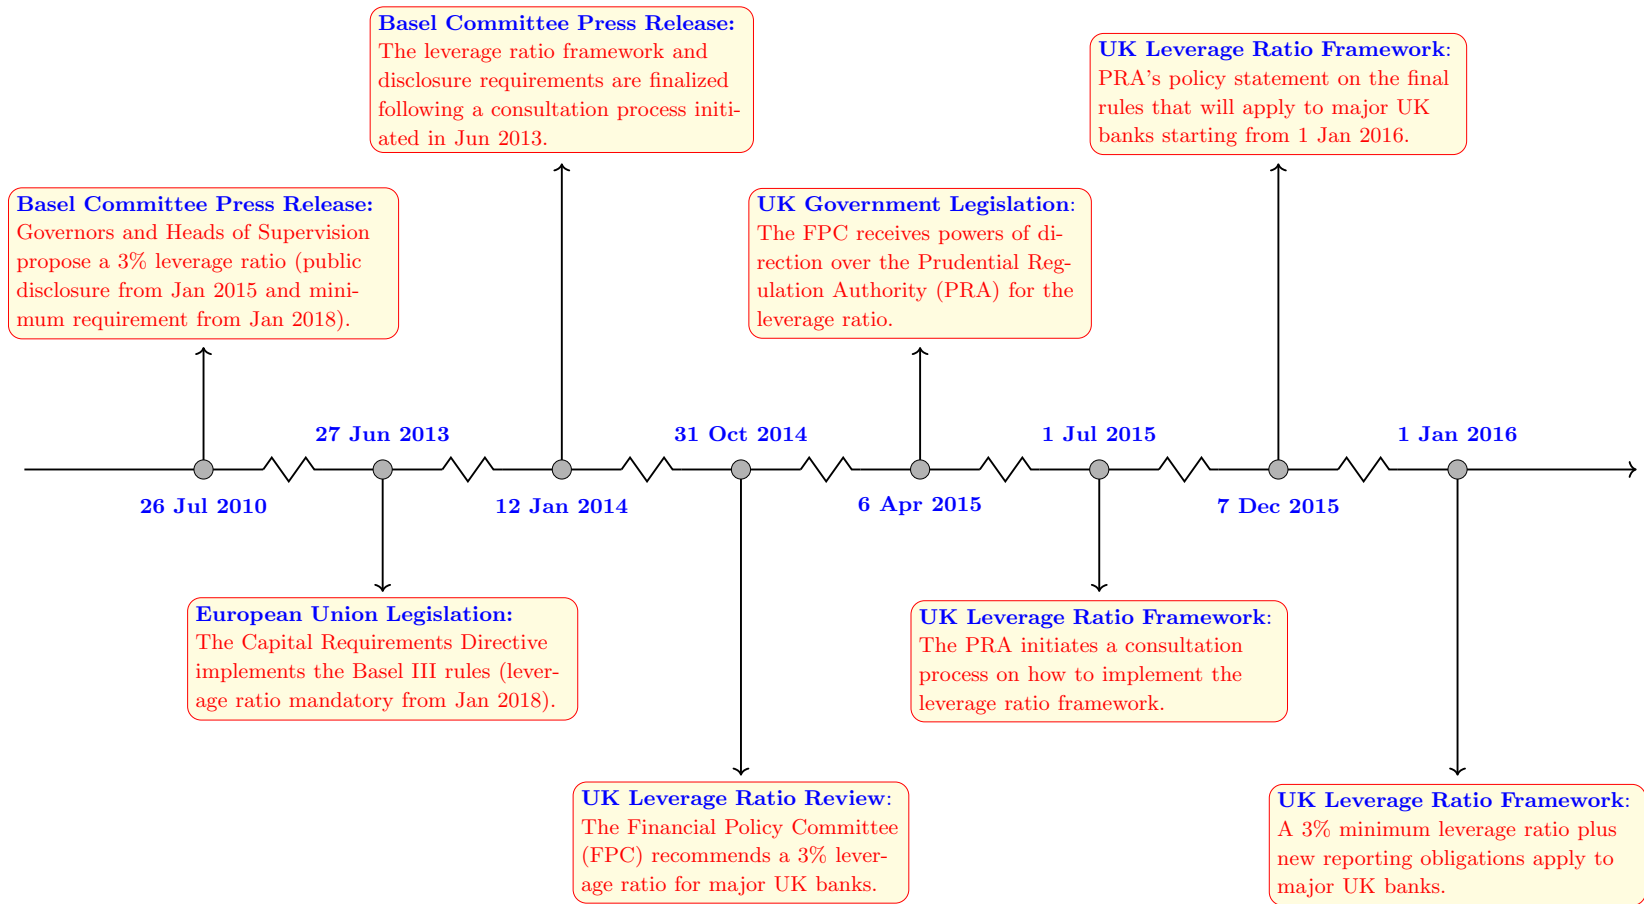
**Basel Committee Press Release:** The leverage ratio framework and disclosure requirements are finalized following a consultation process initiated in Jun 2013.

**UK Leverage Ratio Framework**: PRA's policy statement on the final rules that will apply to major UK banks starting from 1 Jan 2016.

**Basel Committee Press Release:** Governors and Heads of Supervision propose a 3% leverage ratio (public disclosure from Jan 2015 and minimum requirement from Jan 2018).

**UK Government Legislation**: The FPC receives powers of direction over the Prudential Regulation Authority (PRA) for the leverage ratio.

27 Jun 2013

31 Oct 2014

1 Jul 2015

1 Jan 2016

26 Jul 2010

12 Jan 2014

6 Apr 2015

7 Dec 2015

**European Union Legislation:** The Capital Requirements Directive implements the Basel III rules (leverage ratio mandatory from Jan 2018).

**UK Leverage Ratio Framework**: The PRA initiates a consultation process on how to implement the leverage ratio framework.

**UK Leverage Ratio Review**: The Financial Policy Committee (FPC) recommends a 3% leverage ratio for major UK banks.

**UK Leverage Ratio Framework**: A 3% minimum leverage ratio plus new reporting obligations apply to major UK banks.